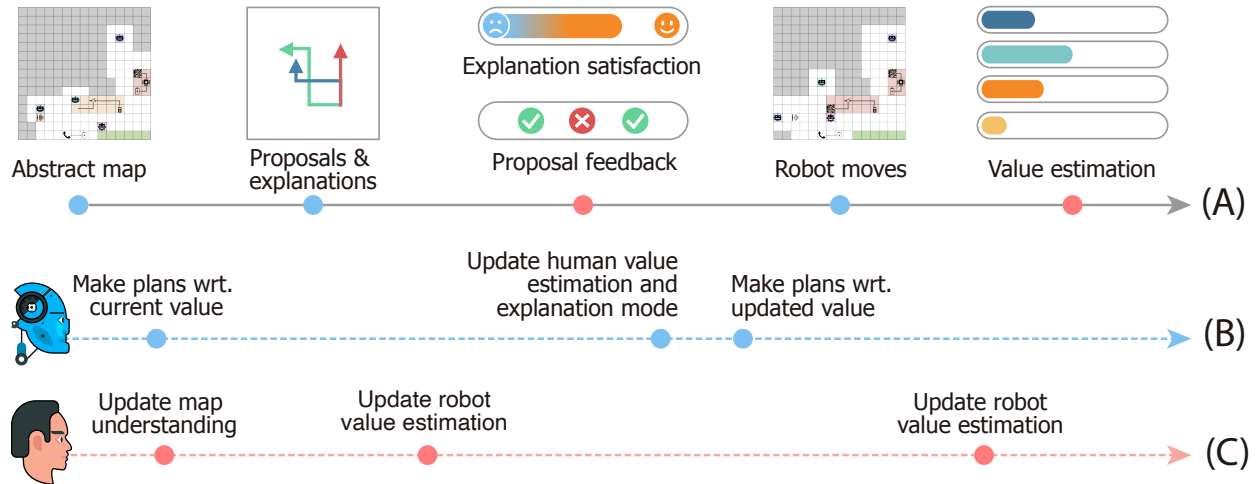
Explanation satisfaction

Proposal feedback

Abstract map

Proposals & explanations

Robot moves

Value estimation

(A)

Make plans wrt. current value

Update human value estimation and explanation mode

Make plans wrt. updated value

(B)

Update map understanding

Update robot value estimation

Update robot value estimation

(C)